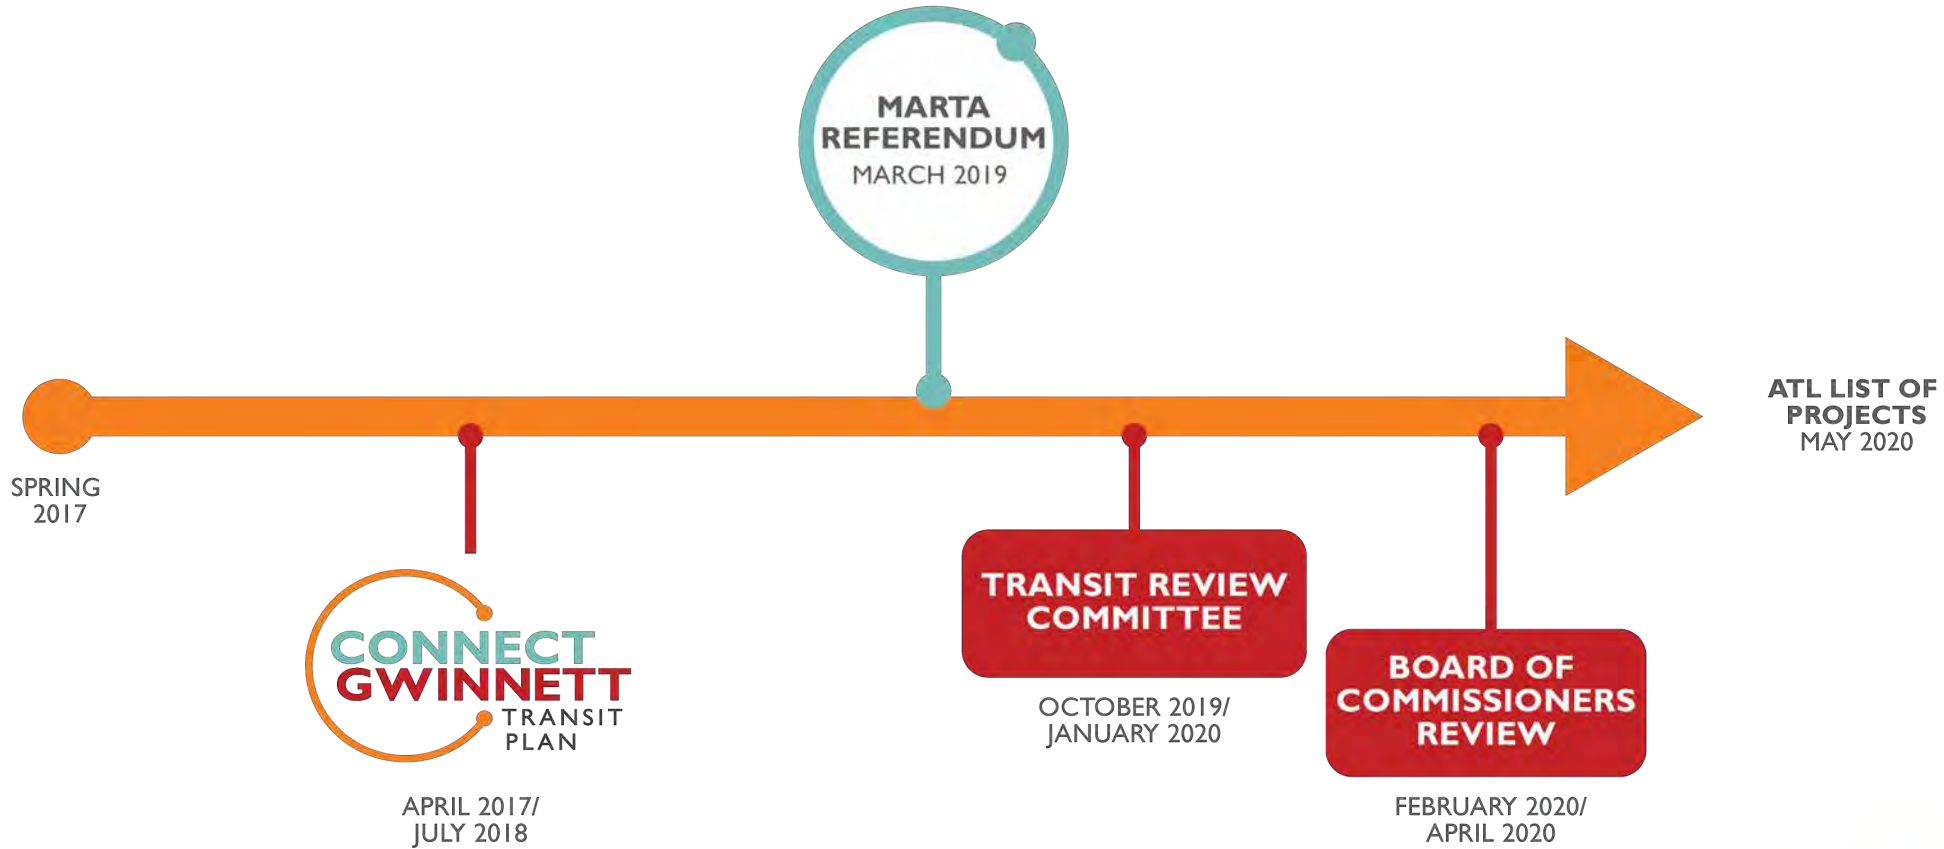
MARTA REFERENDUM
MARCH 2019

SPRING 2017

CONNECT GWINNETT TRANSIT PLAN

APRIL 2017/ JULY 2018

TRANSIT REVIEW COMMITTEE

OCTOBER 2019/ JANUARY 2020

BOARD OF COMMISSIONERS REVIEW

FEBRUARY 2020/ APRIL 2020

ATL LIST OF PROJECTS
MAY 2020